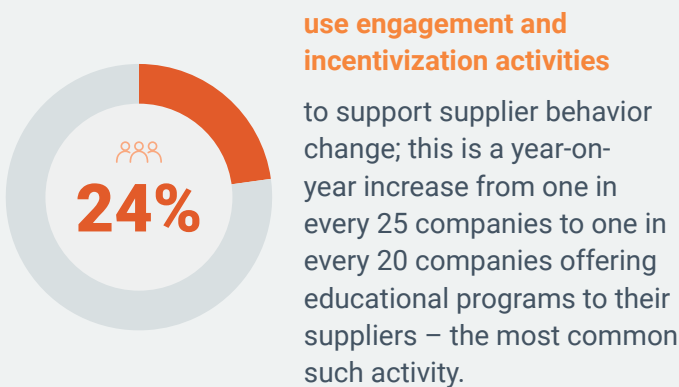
24%

use engagement and incentivization activities

to support supplier behavior change; this is a year-on-year increase from one in every 25 companies to one in every 20 companies offering educational programs to their suppliers – the most common such activity.